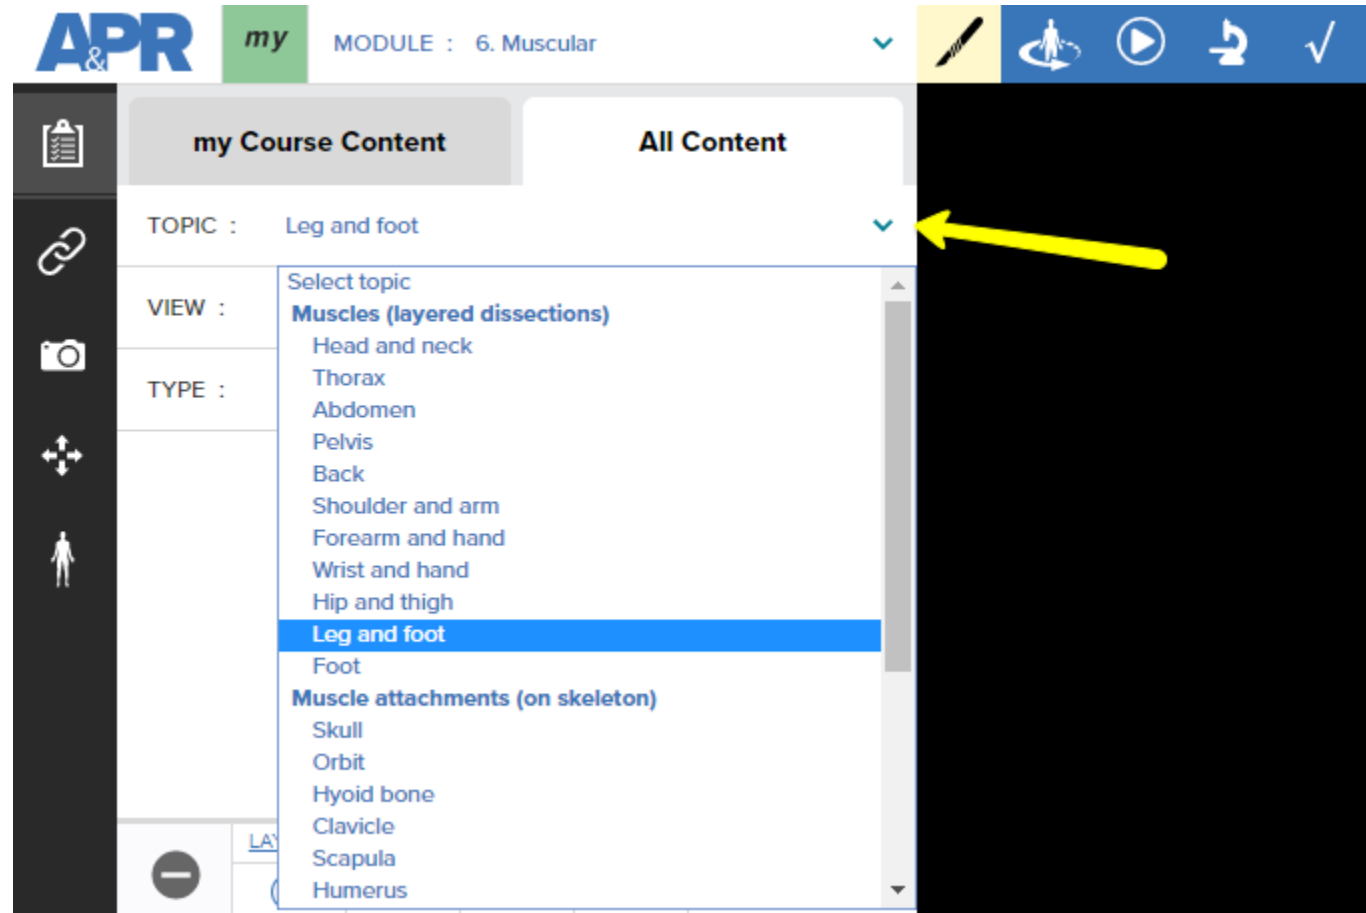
A&PR my MODULE : 6. Muscular

my Course Content

All Content

TOPIC : Leg and foot

VIEW :

TYPE :

Select topic
Muscles (layered dissections)
Head and neck
Thorax
Abdomen
Pelvis
Back
Shoulder and arm
Forearm and hand
Wrist and hand
Hip and thigh
Leg and foot
Foot
Muscle attachments (on skeleton)
Skull
Orbit
Hyoid bone
Clavicle
Scapula
Humerus

LA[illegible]